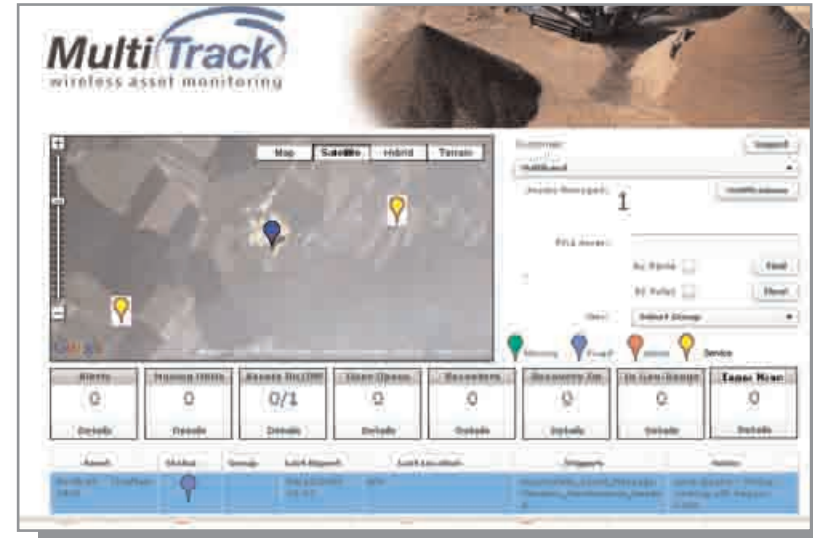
MultiTrack
wireless asset monitoring

Map Satellite Hybrid Terrain

Customer: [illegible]
Support
Assets Managed: 1
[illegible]
Find Asset:
By Name
Find
By Asset
Show
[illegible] Select Group

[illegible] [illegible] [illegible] Service

Google

| Alerts | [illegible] | Assets On/Off | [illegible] | Recorders | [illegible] | In Geo-fence | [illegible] |
|---|---|---|---|---|---|---|---|
| 0 | 0 | 0/1 | 0 | 0 | 0 | 0 | 0 |
| Details | Details | Details | Details | Details | Details | Details | Details |

| Asset | Status | Group | Last Report | Last Location | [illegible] | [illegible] |
|---|---|---|---|---|---|---|
| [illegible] | | | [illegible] | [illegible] | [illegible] | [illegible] |